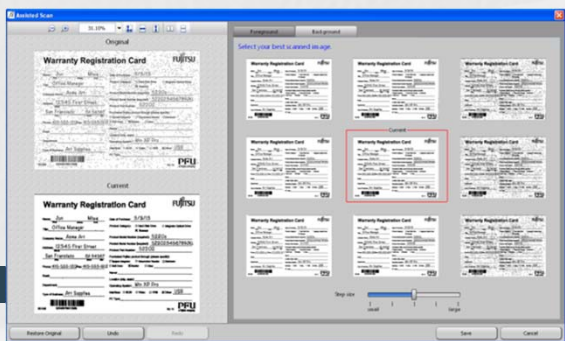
Assisted Scan

31.10%

Original

Warranty Registration Card

FUJITSU

PFU

Current

Warranty Registration Card

FUJITSU

Jun Miya

Office Manager

Acme Art

12345 First Street

San Francisco CA 94107

Art Supplies

PFU

Foreground Background

Select your best scanned image.

Warranty Registration Card

Current

Step size

small

large

Restore Original

Undo

Redo

Save

Cancel